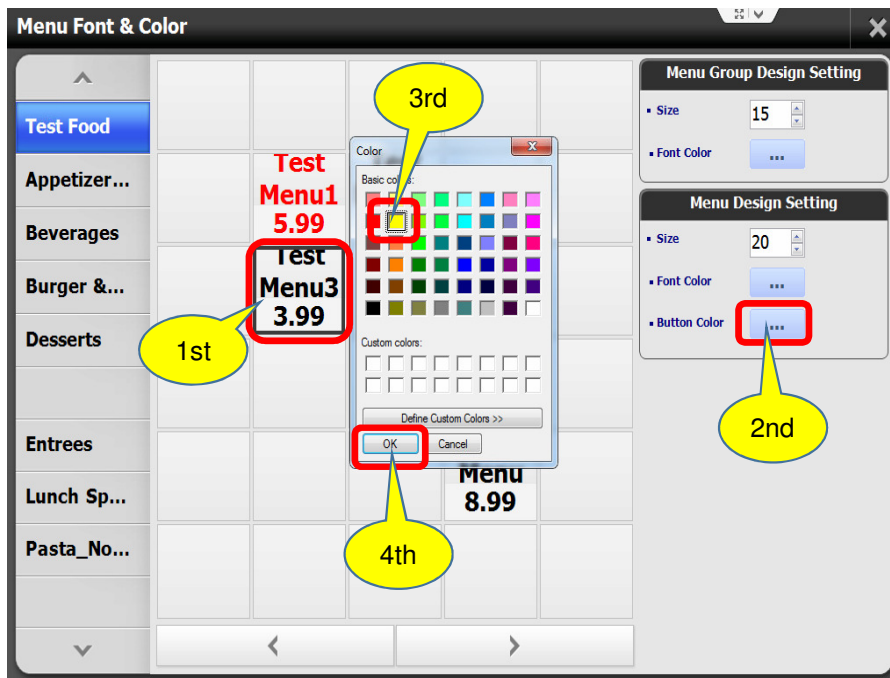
Menu Font & Color

Test Food
Appetizer...
Beverages
Burger &...
Desserts
Entrees
Lunch Sp...
Pasta_No...

Test Menu1 5.99

Test Menu3 3.99

Menu 8.99

1st

3rd

Color

Basic colors:

Custom colors:

Define Custom Colors >>

OK

Cancel

4th

Menu Group Design Setting

Size 15

Font Color ...

Menu Design Setting

Size 20

Font Color ...

Button Color ...

2nd